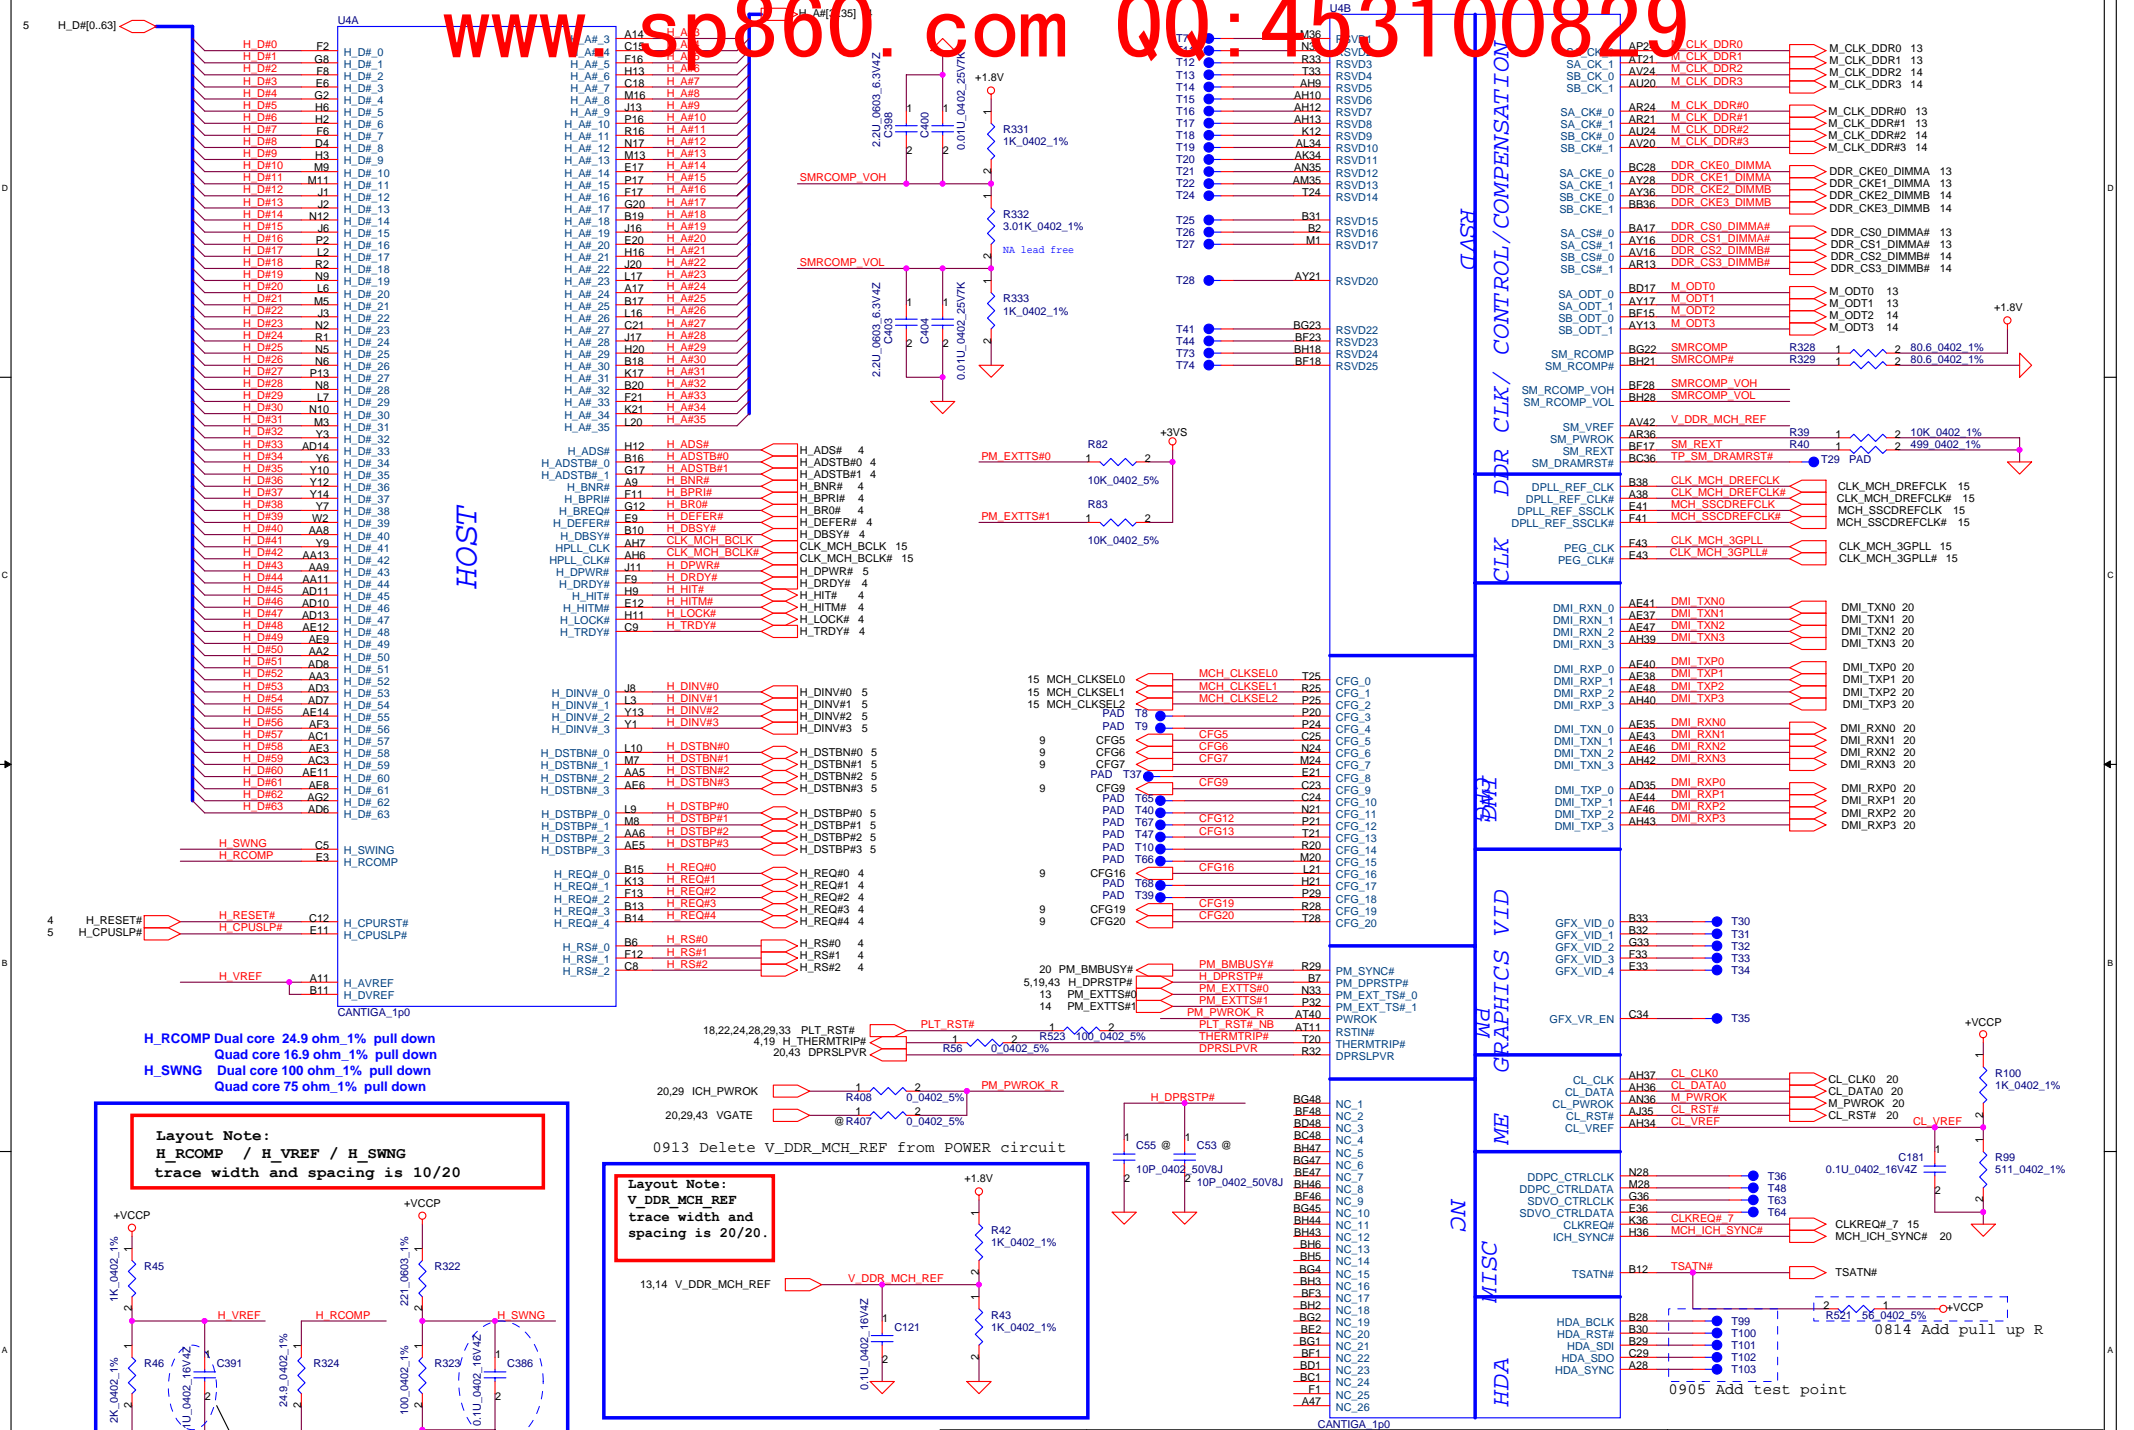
www. sp860. com QQ:453100829

5 H_D#[0..63]

U4A

H_D#0 F2 H_D#_0
H_D#1 G8 H_D#_1
H_D#2 F8 H_D#_2
H_D#3 E6 H_D#_3
H_D#4 G2 H_D#_4
H_D#5 H6 H_D#_5
H_D#6 H2 H_D#_6
H_D#7 F6 H_D#_7
H_D#8 D4 H_D#_8
H_D#9 H3 H_D#_9
H_D#10 M9 H_D#_10
H_D#11 M11 H_D#_11
H_D#12 J1 H_D#_12
H_D#13 J2 H_D#_13
H_D#14 N12 H_D#_14
H_D#15 J6 H_D#_15
H_D#16 P2 H_D#_16
H_D#17 L2 H_D#_17
H_D#18 R2 H_D#_18
H_D#19 N9 H_D#_19
H_D#20 L6 H_D#_20
H_D#21 M5 H_D#_21
H_D#22 J3 H_D#_22
H_D#23 N2 H_D#_23
H_D#24 R1 H_D#_24
H_D#25 N5 H_D#_25
H_D#26 N6 H_D#_26
H_D#27 P13 H_D#_27
H_D#28 N8 H_D#_28
H_D#29 L7 H_D#_29
H_D#30 N10 H_D#_30
H_D#31 M3 H_D#_31
H_D#32 Y3 H_D#_32
H_D#33 AD14 H_D#_33
H_D#34 Y6 H_D#_34
H_D#35 Y10 H_D#_35
H_D#36 Y12 H_D#_36
H_D#37 Y14 H_D#_37
H_D#38 Y7 H_D#_38
H_D#39 W2 H_D#_39
H_D#40 AA8 H_D#_40
H_D#41 Y9 H_D#_41
H_D#42 AA13 H_D#_42
H_D#43 AA9 H_D#_43
H_D#44 AA11 H_D#_44
H_D#45 AD11 H_D#_45
H_D#46 AD10 H_D#_46
H_D#47 AD13 H_D#_47
H_D#48 AE12 H_D#_48
H_D#49 AE9 H_D#_49
H_D#50 AA2 H_D#_50
H_D#51 AD8 H_D#_51
H_D#52 AA3 H_D#_52
H_D#53 AD3 H_D#_53
H_D#54 AD7 H_D#_54
H_D#55 AE14 H_D#_55
H_D#56 AF3 H_D#_56
H_D#57 AC1 H_D#_57
H_D#58 AE3 H_D#_58
H_D#59 AC3 H_D#_59
H_D#60 AE11 H_D#_60
H_D#61 AE8 H_D#_61
H_D#62 AG2 H_D#_62
H_D#63 AD6 H_D#_63

H_SWNG C5 H_SWING
H_RCOMP E3 H_RCOMP

4 H_RESET# H_RESET# C12 H_CPURST#
5 H_CPUSLP# H_CPUSLP# E11 H_CPUSLP#

H_VREF A11 H_AVREF
B11 H_DVREF

CANTIGA_1p0

HOST

H_A#_3 A14 H_A#3
H_A#_4 C15 H_A#4
H_A#_5 F16 H_A#5
H_A#_6 H13 H_A#6
H_A#_7 C18 H_A#7
H_A#_8 M16 H_A#8
H_A#_9 J13 H_A#9
H_A#_10 P16 H_A#10
H_A#_11 R16 H_A#11
H_A#_12 N17 H_A#12
H_A#_13 M13 H_A#13
H_A#_14 E17 H_A#14
H_A#_15 P17 H_A#15
H_A#_16 F17 H_A#16
H_A#_17 G20 H_A#17
H_A#_18 B19 H_A#18
H_A#_19 J16 H_A#19
H_A#_20 E20 H_A#20
H_A#_21 H16 H_A#21
H_A#_22 J20 H_A#22
H_A#_23 L17 H_A#23
H_A#_24 A17 H_A#24
H_A#_25 B17 H_A#25
H_A#_26 L16 H_A#26
H_A#_27 C21 H_A#27
H_A#_28 J17 H_A#28
H_A#_29 H20 H_A#29
H_A#_30 B18 H_A#30
H_A#_31 K17 H_A#31
H_A#_32 B20 H_A#32
H_A#_33 F21 H_A#33
H_A#_34 K21 H_A#34
H_A#_35 L20 H_A#35

H_A#[3..35]

H_ADS# H12 H_ADS# H_ADS# 4
H_ADSTB#_0 B16 H_ADSTB#0 H_ADSTB#0 4
H_ADSTB#_1 G17 H_ADSTB#1 H_ADSTB#1 4
H_BNR# A9 H_BNR# H_BNR# 4
H_BPRI# F11 H_BPRI# H_BPRI# 4
H_BREQ# G12 H_BR0# H_BR0# 4
H_DEFER# E9 H_DEFER# H_DEFER# 4
H_DBSY# B10 H_DBSY# H_DBSY# 4
HPLL_CLK AH7 CLK_MCH_BCLK CLK_MCH_BCLK 15
HPLL_CLK# AH6 CLK_MCH_BCLK# CLK_MCH_BCLK# 15
H_DPWR# J11 H_DPWR# H_DPWR# 5
H_DRDY# F9 H_DRDY# H_DRDY# 4
H_HIT# H9 H_HIT# H_HIT# 4
H_HITM# E12 H_HITM# H_HITM# 4
H_LOCK# H11 H_LOCK# H_LOCK# 4
H_TRDY# C9 H_TRDY# H_TRDY# 4

H_DINV#_0 J8 H_DINV#0 H_DINV#0 5
H_DINV#_1 L3 H_DINV#1 H_DINV#1 5
H_DINV#_2 Y13 H_DINV#2 H_DINV#2 5
H_DINV#_3 Y1 H_DINV#3 H_DINV#3 5

H_DSTBN#_0 L10 H_DSTBN#0 H_DSTBN#0 5
H_DSTBN#_1 M7 H_DSTBN#1 H_DSTBN#1 5
H_DSTBN#_2 AA5 H_DSTBN#2 H_DSTBN#2 5
H_DSTBN#_3 AE6 H_DSTBN#3 H_DSTBN#3 5

H_DSTBP#_0 L9 H_DSTBP#0 H_DSTBP#0 5
H_DSTBP#_1 M8 H_DSTBP#1 H_DSTBP#1 5
H_DSTBP#_2 AA6 H_DSTBP#2 H_DSTBP#2 5
H_DSTBP#_3 AE5 H_DSTBP#3 H_DSTBP#3 5

H_REQ#_0 B15 H_REQ#0 H_REQ#0 4
H_REQ#_1 K13 H_REQ#1 H_REQ#1 4
H_REQ#_2 F13 H_REQ#2 H_REQ#2 4
H_REQ#_3 B13 H_REQ#3 H_REQ#3 4
H_REQ#_4 B14 H_REQ#4 H_REQ#4 4

H_RS#_0 B6 H_RS#0 H_RS#0 4
H_RS#_1 F12 H_RS#1 H_RS#1 4
H_RS#_2 C8 H_RS#2 H_RS#2 4

2.2U_0603_6.3V4Z C398
C400
0.01U_0402_25V7K
+1.8V
R331 1K_0402_1%
SMRCOMP_VOH
R332 3.01K_0402_1%
NA lead free
SMRCOMP_VOL
R333 1K_0402_1%
2.2U_0603_6.3V4Z C403
C404
0.01U_0402_25V7K

+3VS
R82
PM_EXTTS#0
10K_0402_5%
R83
PM_EXTTS#1
10K_0402_5%

U4B
T7 M36 RSVD1
T8 N36 RSVD2
T12 R33 RSVD3
T13 T33 RSVD4
T14 AH9 RSVD5
T15 AH10 RSVD6
T16 AH12 RSVD7
T17 AH13 RSVD8
T18 K12 RSVD9
T19 AL34 RSVD10
T20 AK34 RSVD11
T21 AN35 RSVD12
T22 AM35 RSVD13
T24 T24 RSVD14
T25 B31 RSVD15
T26 B2 RSVD16
T27 M1 RSVD17
T28 AY21 RSVD20
T41 BG23 RSVD22
T44 BF23 RSVD23
T73 BH18 RSVD24
T74 BF18 RSVD25

15 MCH_CLKSEL0 MCH_CLKSEL0 T25 CFG_0
15 MCH_CLKSEL1 MCH_CLKSEL1 R25 CFG_1
15 MCH_CLKSEL2 MCH_CLKSEL2 P25 CFG_2
PAD T8 P20 CFG_3
PAD T9 P24 CFG_4
9 CFG5 CFG5 C25 CFG_5
9 CFG6 CFG6 N24 CFG_6
9 CFG7 CFG7 M24 CFG_7
PAD T37 E21 CFG_8
9 CFG9 CFG9 C23 CFG_9
PAD T65 C24 CFG_10
PAD T40 N21 CFG_11
PAD T67 CFG12 P21 CFG_12
PAD T47 CFG13 T21 CFG_13
PAD T10 R20 CFG_14
PAD T66 M20 CFG_15
9 CFG16 CFG16 L21 CFG_16
PAD T68 H21 CFG_17
PAD T39 P29 CFG_18
9 CFG19 CFG19 R28 CFG_19
9 CFG20 CFG20 T28 CFG_20

20 PM_BMBUSY# PM_BMBUSY# R29 PM_SYNC#
5,19,43 H_DPRSTP# H_DPRSTP# B7 PM_DPRSTP#
13 PM_EXTTS#0 PM_EXTTS#0 N33 PM_EXT_TS#_0
14 PM_EXTTS#1 PM_EXTTS#1 P32 PM_EXT_TS#_1
PM_PWROK_R AT40 PWROK
18,22,24,28,29,33 PLT_RST# PLT_RST# PLT_RST#_NB AT11 RSTIN#
4,19 H_THERMTRIP# R523 100_0402_5% THERMTRIP# T20 THERMTRIP#
20,43 DPRSLPVR R56 0_0402_5% DPRSLPVR R32 DPRSLPVR

20,29 ICH_PWROK R408 0_0402_5% PM_PWROK_R
20,29,43 VGATE @R407 0_0402_5%

H_DPRSTP#
C55 @ C53 @
10P_0402_50V8J 10P_0402_50V8J

BG48 NC_1
BF48 NC_2
BD48 NC_3
BC48 NC_4
BH47 NC_5
BG47 NC_6
BE47 NC_7
BH46 NC_8
BF46 NC_9
BG45 NC_10
BH44 NC_11
BH43 NC_12
BH6 NC_13
BH5 NC_14
BG4 NC_15
BH3 NC_16
BF3 NC_17
BH2 NC_18
BG2 NC_19
BE2 NC_20
BG1 NC_21
BF1 NC_22
BD1 NC_23
BC1 NC_24
F1 NC_25
A47 NC_26
CANTIGA_1p0

NC

RSVD
DDR CLK/ CONTROL/COMPENSATION
CLK
DMI
GRAPHICS VID
PM
ME
MISC
HDA

SA_CK_0 AP24 M_CLK_DDR0 M_CLK_DDR0 13
SA_CK_1 AT21 M_CLK_DDR1 M_CLK_DDR1 13
SB_CK_0 AV24 M_CLK_DDR2 M_CLK_DDR2 14
SB_CK_1 AU20 M_CLK_DDR3 M_CLK_DDR3 14
SA_CK#_0 AR24 M_CLK_DDR#0 M_CLK_DDR#0 13
SA_CK#_1 AR21 M_CLK_DDR#1 M_CLK_DDR#1 13
SB_CK#_0 AU24 M_CLK_DDR#2 M_CLK_DDR#2 14
SB_CK#_1 AV20 M_CLK_DDR#3 M_CLK_DDR#3 14
SA_CKE_0 BC28 DDR_CKE0_DIMMA DDR_CKE0_DIMMA 13
SA_CKE_1 AY28 DDR_CKE1_DIMMA DDR_CKE1_DIMMA 13
SB_CKE_0 AY36 DDR_CKE2_DIMMB DDR_CKE2_DIMMB 14
SB_CKE_1 BB36 DDR_CKE3_DIMMB DDR_CKE3_DIMMB 14
SA_CS#_0 BA17 DDR_CS0_DIMMA# DDR_CS0_DIMMA# 13
SA_CS#_1 AY16 DDR_CS1_DIMMA# DDR_CS1_DIMMA# 13
SB_CS#_0 AV16 DDR_CS2_DIMMB# DDR_CS2_DIMMB# 14
SB_CS#_1 AR13 DDR_CS3_DIMMB# DDR_CS3_DIMMB# 14
SA_ODT_0 BD17 M_ODT0 M_ODT0 13
SA_ODT_1 AY17 M_ODT1 M_ODT1 13
SB_ODT_0 BF15 M_ODT2 M_ODT2 14
SB_ODT_1 AY13 M_ODT3 M_ODT3 14
SM_RCOMP BG22 SMRCOMP R328 80.6_0402_1%
SM_RCOMP# BH21 SMRCOMP# R329 80.6_0402_1%
+1.8V
SM_RCOMP_VOH BF28 SMRCOMP_VOH
SM_RCOMP_VOL BH28 SMRCOMP_VOL
SM_VREF AV42 V_DDR_MCH_REF
SM_PWROK AR36 R39 10K_0402_1%
SM_REXT BF17 SM_REXT R40 499_0402_1%
SM_DRAMRST# BC36 TP_SM_DRAMRST# T29 PAD

DPLL_REF_CLK B38 CLK_MCH_DREFCLK CLK_MCH_DREFCLK 15
DPLL_REF_CLK# A38 CLK_MCH_DREFCLK# CLK_MCH_DREFCLK# 15
DPLL_REF_SSCLK E41 MCH_SSCDREFCLK MCH_SSCDREFCLK 15
DPLL_REF_SSCLK# F41 MCH_SSCDREFCLK# MCH_SSCDREFCLK# 15
PEG_CLK F43 CLK_MCH_3GPLL CLK_MCH_3GPLL 15
PEG_CLK# E43 CLK_MCH_3GPLL# CLK_MCH_3GPLL# 15

DMI_RXN_0 AE41 DMI_TXN0 DMI_TXN0 20
DMI_RXN_1 AE37 DMI_TXN1 DMI_TXN1 20
DMI_RXN_2 AE47 DMI_TXN2 DMI_TXN2 20
DMI_RXN_3 AH39 DMI_TXN3 DMI_TXN3 20
DMI_RXP_0 AE40 DMI_TXP0 DMI_TXP0 20
DMI_RXP_1 AE38 DMI_TXP1 DMI_TXP1 20
DMI_RXP_2 AE48 DMI_TXP2 DMI_TXP2 20
DMI_RXP_3 AH40 DMI_TXP3 DMI_TXP3 20
DMI_TXN_0 AE35 DMI_RXN0 DMI_RXN0 20
DMI_TXN_1 AE43 DMI_RXN1 DMI_RXN1 20
DMI_TXN_2 AE46 DMI_RXN2 DMI_RXN2 20
DMI_TXN_3 AH42 DMI_RXN3 DMI_RXN3 20
DMI_TXP_0 AD35 DMI_RXP0 DMI_RXP0 20
DMI_TXP_1 AE44 DMI_RXP1 DMI_RXP1 20
DMI_TXP_2 AF46 DMI_RXP2 DMI_RXP2 20
DMI_TXP_3 AH43 DMI_RXP3 DMI_RXP3 20

GFX_VID_0 B33 T30
GFX_VID_1 B32 T31
GFX_VID_2 G33 T32
GFX_VID_3 F33 T33
GFX_VID_4 E33 T34
GFX_VR_EN C34 T35

+VCCP
CL_CLK AH37 CL_CLK0 CL_CLK0 20
CL_DATA AH36 CL_DATA0 CL_DATA0 20
CL_PWROK AN36 M_PWROK M_PWROK 20
CL_RST# AJ35 CL_RST# CL_RST# 20
CL_VREF AH34 CL_VREF CL_VREF
R100 1K_0402_1%
C181 0.1U_0402_16V4Z
R99 511_0402_1%

DDPC_CTRLCLK N28 T36
DDPC_CTRLDATA M28 T48
SDVO_CTRLCLK G36 T63
SDVO_CTRLDATA E36 T64
CLKREQ# K36 CLKREQ#_7 CLKREQ#_7 15
ICH_SYNC# H36 MCH_ICH_SYNC# MCH_ICH_SYNC# 20
TSATN# B12 TSATN# TSATN#
R521 56_0402_5% +VCCP
0814 Add pull up R

HDA_BCLK B28 T99
HDA_RST# B30 T100
HDA_SDI B29 T101
HDA_SDO C29 T102
HDA_SYNC A28 T103
0905 Add test point

H_RCOMP Dual core 24.9 ohm_1% pull down
Quad core 16.9 ohm_1% pull down
H_SWNG Dual core 100 ohm_1% pull down
Quad core 75 ohm_1% pull down

Layout Note:
H_RCOMP / H_VREF / H_SWNG
trace width and spacing is 10/20

+VCCP
R45 1K_0402_1%
H_VREF
R46 2K_0402_1%
C391 0.1U_0402_16V4Z
R324 24.9_0402_1%
H_RCOMP
+VCCP
R322 221_0603_1%
H_SWNG
R323 100_0402_1%
C386 0.1U_0402_16V4Z

0913 Delete V_DDR_MCH_REF from POWER circuit

Layout Note:
V_DDR_MCH_REF
trace width and
spacing is 20/20.

+1.8V
R42 1K_0402_1%
13,14 V_DDR_MCH_REF V_DDR_MCH_REF
C121 0.1U_0402_16V4Z
R43 1K_0402_1%

D C B A